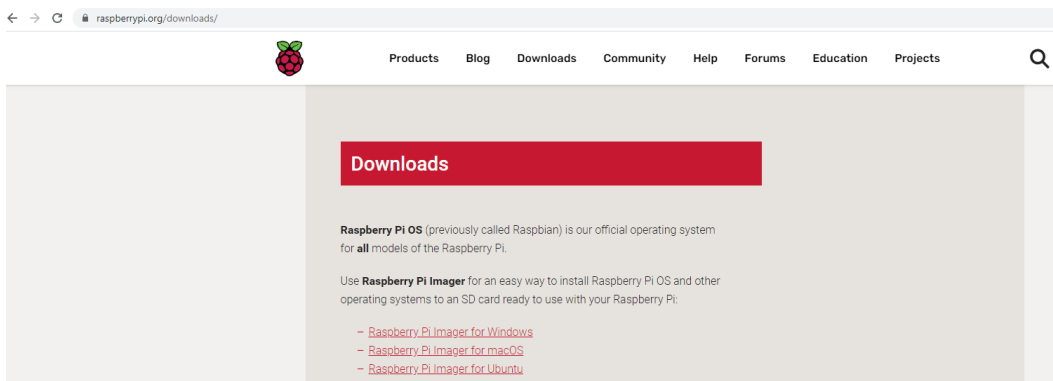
raspberrypi.org/downloads/

Products Blog Downloads Community Help Forums Education Projects

Downloads

Raspberry Pi OS (previously called Raspbian) is our official operating system for all models of the Raspberry Pi.

Use Raspberry Pi Imager for an easy way to install Raspberry Pi OS and other operating systems to an SD card ready to use with your Raspberry Pi:

– Raspberry Pi Imager for Windows
– Raspberry Pi Imager for macOS
– Raspberry Pi Imager for Ubuntu